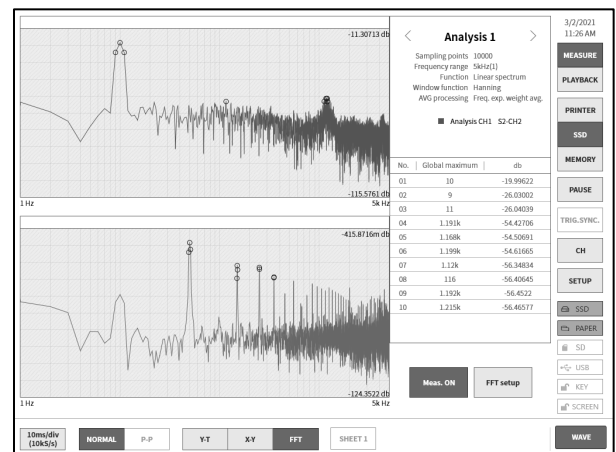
-11.30713 db

-115.5761 db

1 Hz

5k Hz

-415.8716m db

-124.3522 db

1 Hz

5k Hz

Analysis 1

Sampling points 10000
Frequency range 5kHz(1)
Function Linear spectrum
Window function Hanning
AVG processing Freq. exp. weight avg.

Analysis CH1 S2-CH2

| No. | Global maximum | db |
|---|---|---|
| 01 | 10 | -19.99622 |
| 02 | 9 | -26.03002 |
| 03 | 11 | -26.04039 |
| 04 | 1.191k | -54.42706 |
| 05 | 1.168k | -54.50691 |
| 06 | 1.199k | -54.61665 |
| 07 | 1.12k | -56.34834 |
| 08 | 116 | -56.40645 |
| 09 | 1.192k | -56.4522 |
| 10 | 1.215k | -56.46577 |

Meas. ON

FFT setup

3/2/2021
11:26 AM

MEASURE

PLAYBACK

PRINTER

SSD

MEMORY

PAUSE

TRIG.SYNC.

CH

SETUP

SSD

PAPER

SD

USB

KEY

SCREEN

WAVE

10ms/div
(10kS/s)

NORMAL

P-P

Y-T

X-Y

FFT

SHEET 1